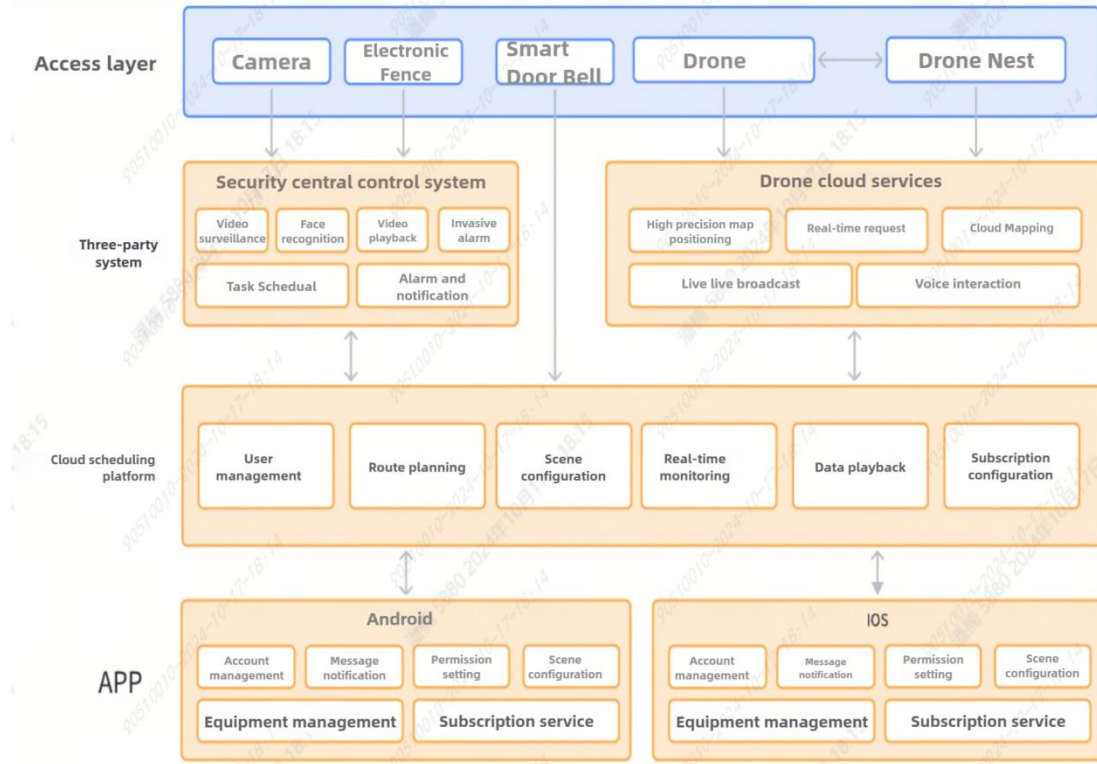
Access layer

Camera

Electronic Fence

Smart Door Bell

Drone

Drone Nest

Three-party system

Security central control system

Video surveillance

Face recognition

Video playback

Invasive alarm

Task Schedual

Alarm and notification

Drone cloud services

High precision map positioning

Real-time request

Cloud Mapping

Live live broadcast

Voice interaction

Cloud scheduling platform

User management

Route planning

Scene configuration

Real-time monitoring

Data playback

Subscription configuration

APP

Android

Account management

Message notification

Permission setting

Scene configuration

Equipment management

Subscription service

IOS

Account management

Message notification

Permission setting

Scene configuration

Equipment management

Subscription service